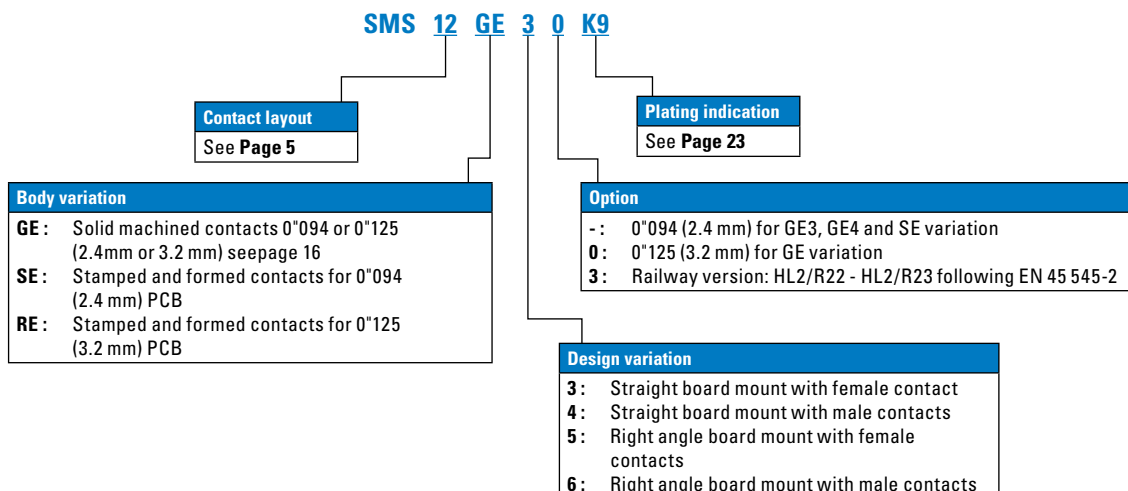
SMS 12 GE 3 0 K9

Contact layout
See **Page 5**

Plating indication
See **Page 23**

Body variation
**GE :** Solid machined contacts 0"094 or 0"125 (2.4mm or 3.2 mm) seepage 16
**SE :** Stamped and formed contacts for 0"094 (2.4 mm) PCB
**RE :** Stamped and formed contacts for 0"125 (3.2 mm) PCB

Option
**- :** 0"094 (2.4 mm) for GE3, GE4 and SE variation
**0 :** 0"125 (3.2 mm) for GE variation
**3 :** Railway version: HL2/R22 - HL2/R23 following EN 45 545-2

Design variation
**3 :** Straight board mount with female contact
**4 :** Straight board mount with male contacts
**5 :** Right angle board mount with female contacts
**6 :** Right angle board mount with male contacts